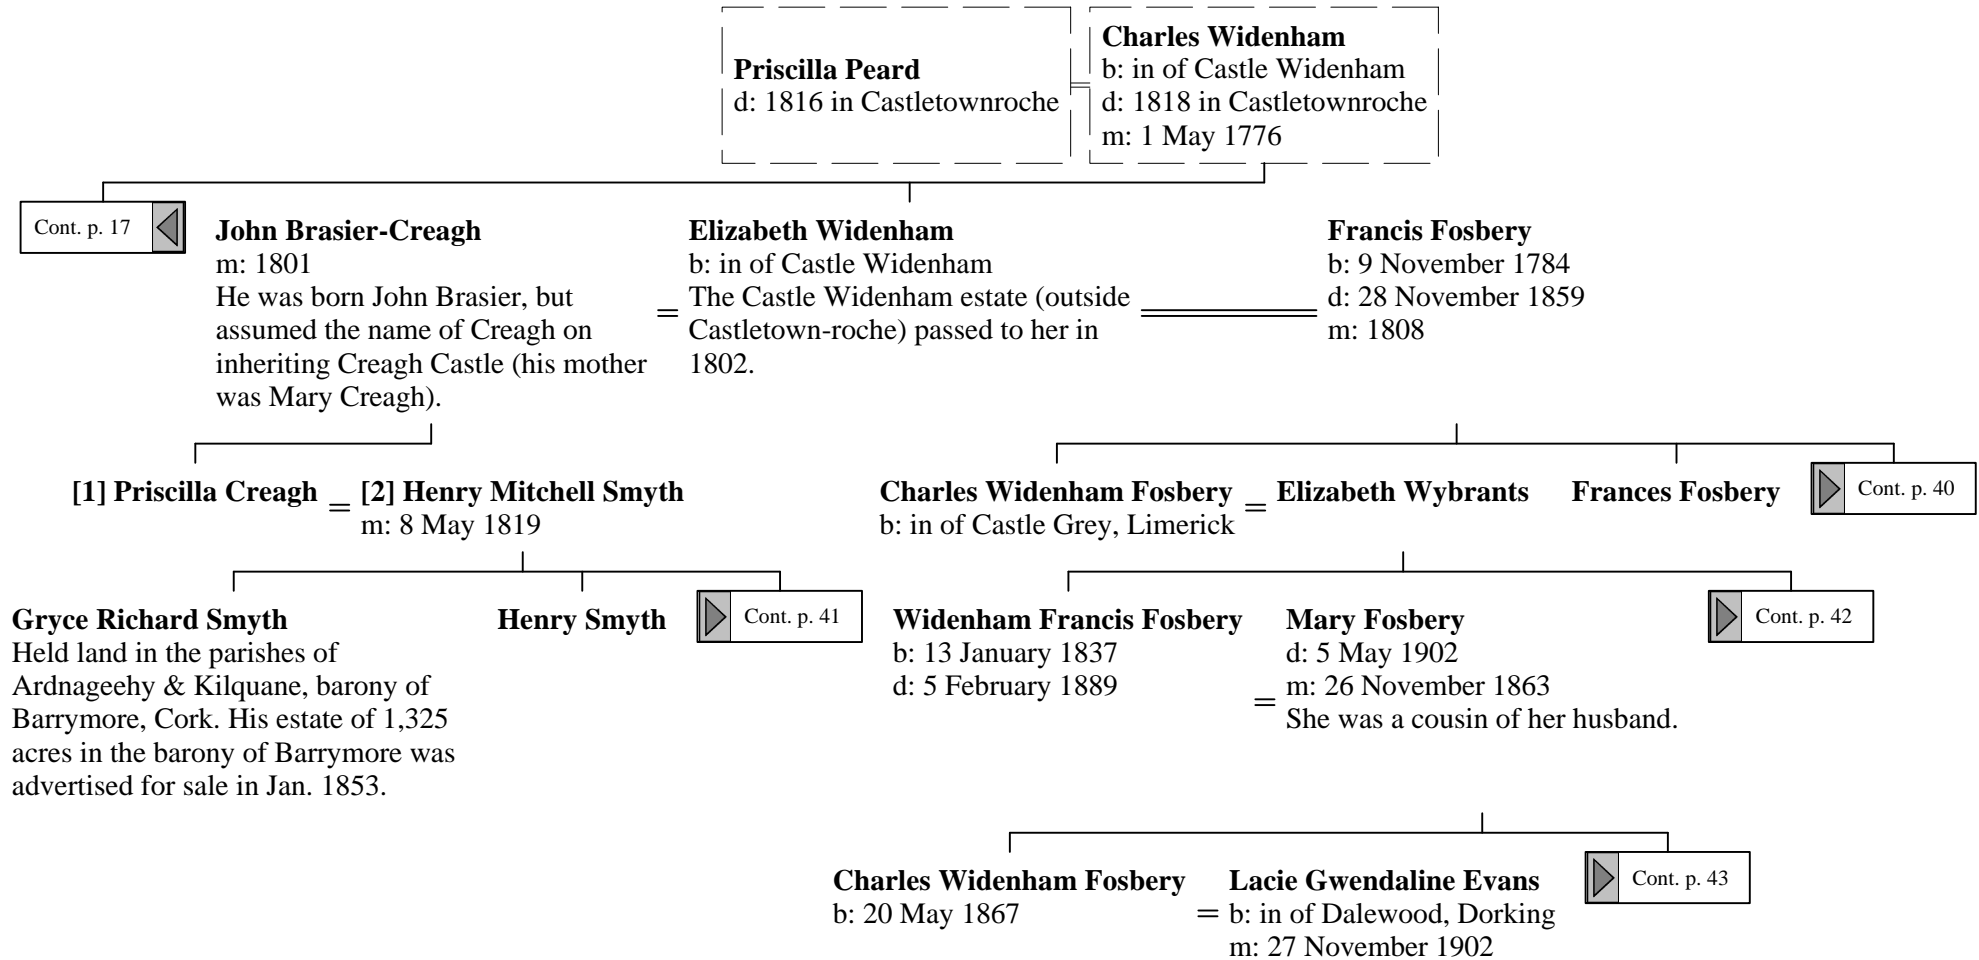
**Priscilla Peard**
d: 1816 in Castletownroche

**Charles Widenham**
b: in of Castle Widenham
d: 1818 in Castletownroche
m: 1 May 1776

Cont. p. 17

**John Brasier-Creagh**
m: 1801
He was born John Brasier, but assumed the name of Creagh on inheriting Creagh Castle (his mother was Mary Creagh).

=

**Elizabeth Widenham**
b: in of Castle Widenham
The Castle Widenham estate (outside Castletown-roche) passed to her in 1802.

**Francis Fosbery**
b: 9 November 1784
d: 28 November 1859
m: 1808

**[1] Priscilla Creagh** = **[2] Henry Mitchell Smyth**
m: 8 May 1819

**Charles Widenham Fosbery**
b: in of Castle Grey, Limerick
= **Elizabeth Wybrants**

**Frances Fosbery**

Cont. p. 40

**Gryce Richard Smyth**
Held land in the parishes of Ardnageehy & Kilquane, barony of Barrymore, Cork. His estate of 1,325 acres in the barony of Barrymore was advertised for sale in Jan. 1853.

**Henry Smyth**

Cont. p. 41

**Widenham Francis Fosbery**
b: 13 January 1837
d: 5 February 1889

=

**Mary Fosbery**
d: 5 May 1902
m: 26 November 1863
She was a cousin of her husband.

Cont. p. 42

**Charles Widenham Fosbery**
b: 20 May 1867

=

**Lacie Gwendaline Evans**
b: in of Dalewood, Dorking
m: 27 November 1902

Cont. p. 43